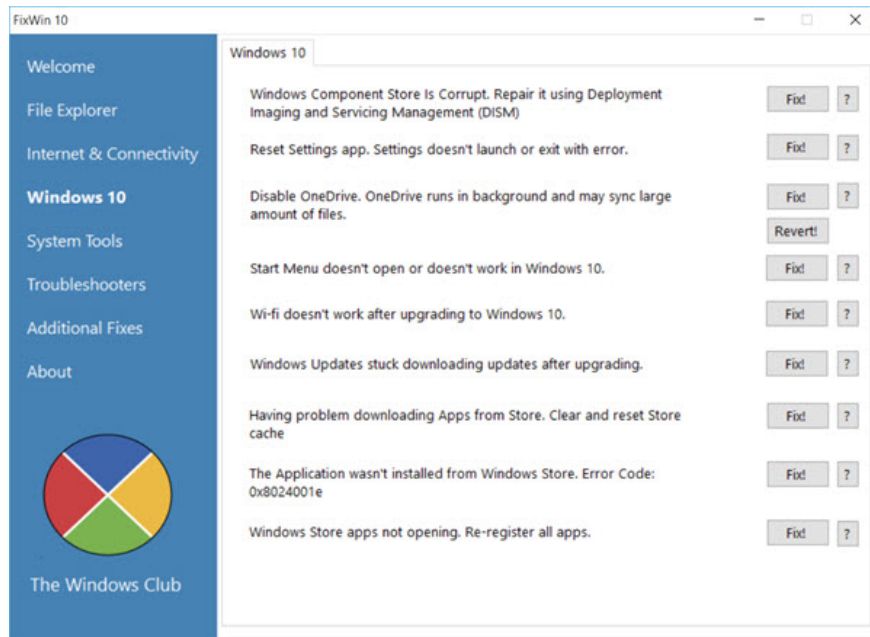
FixWin 10

Welcome

File Explorer

Internet & Connectivity

Windows 10

System Tools

Troubleshooters

Additional Fixes

About

The Windows Club

Windows 10

Windows Component Store Is Corrupt. Repair it using Deployment Imaging and Servicing Management (DISM)

Fix! ?

Reset Settings app. Settings doesn't launch or exit with error.

Fix! ?

Disable OneDrive. OneDrive runs in background and may sync large amount of files.

Fix! ?

Revert!

Start Menu doesn't open or doesn't work in Windows 10.

Fix! ?

Wi-fi doesn't work after upgrading to Windows 10.

Fix! ?

Windows Updates stuck downloading updates after upgrading.

Fix! ?

Having problem downloading Apps from Store. Clear and reset Store cache

Fix! ?

The Application wasn't installed from Windows Store. Error Code: 0x8024001e

Fix! ?

Windows Store apps not opening. Re-register all apps.

Fix! ?